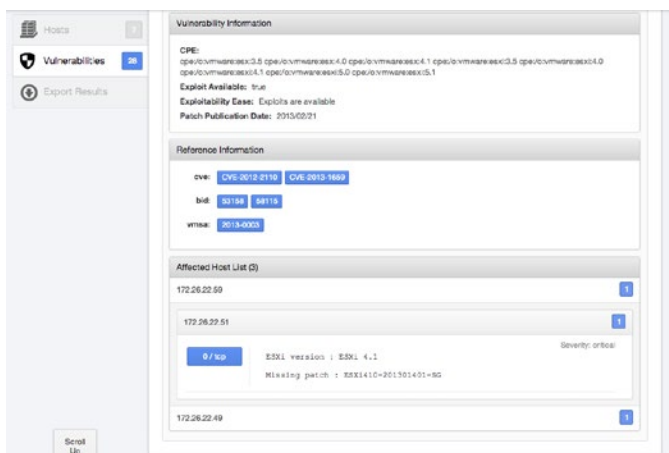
Hosts 7

Vulnerabilities 26

Export Results

Vulnerability Information

CPE:
cpe:/o:vmware:esx:3.5 cpe:/o:vmware:esx:4.0 cpe:/o:vmware:esx:4.1 cpe:/o:vmware:esxi:3.5 cpe:/o:vmware:esxi:4.0 cpe:/o:vmware:esxi:4.1 cpe:/o:vmware:esxi:5.0 cpe:/o:vmware:esxi:5.1

Exploit Available: true

Exploitability Ease: Exploits are available

Patch Publication Date: 2013/02/21

Reference Information

cve: CVE-2012-2110 CVE-2013-1659

bid: 53158 58115

vmsa: 2013-0003

Affected Host List (3)

172.26.22.59 1

172.26.22.51 1

Severity: critical

0 / tcp

ESXi version : ESXi 4.1

Missing patch : ESXi410-201301401-SG

172.26.22.49 1

Scroll Up